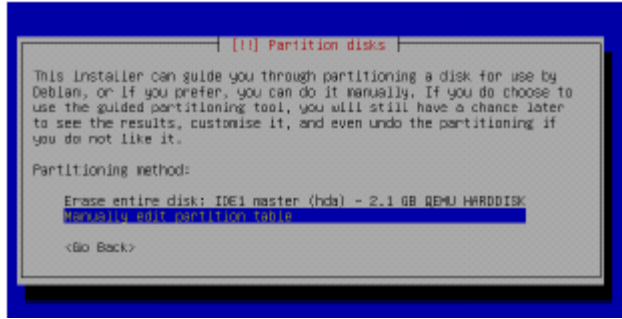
[!!] Partition disks

This installer can guide you through partitioning a disk for use by Debian, or if you prefer, you can do it manually. If you do choose to use the guided partitioning tool, you will still have a chance later to see the results, customise it, and even undo the partitioning if you do not like it.

Partitioning method:

Erase entire disk: IDE1 master (hda) - 2.1 GB QEMU HARDDISK
Manually edit partition table

<Go Back>